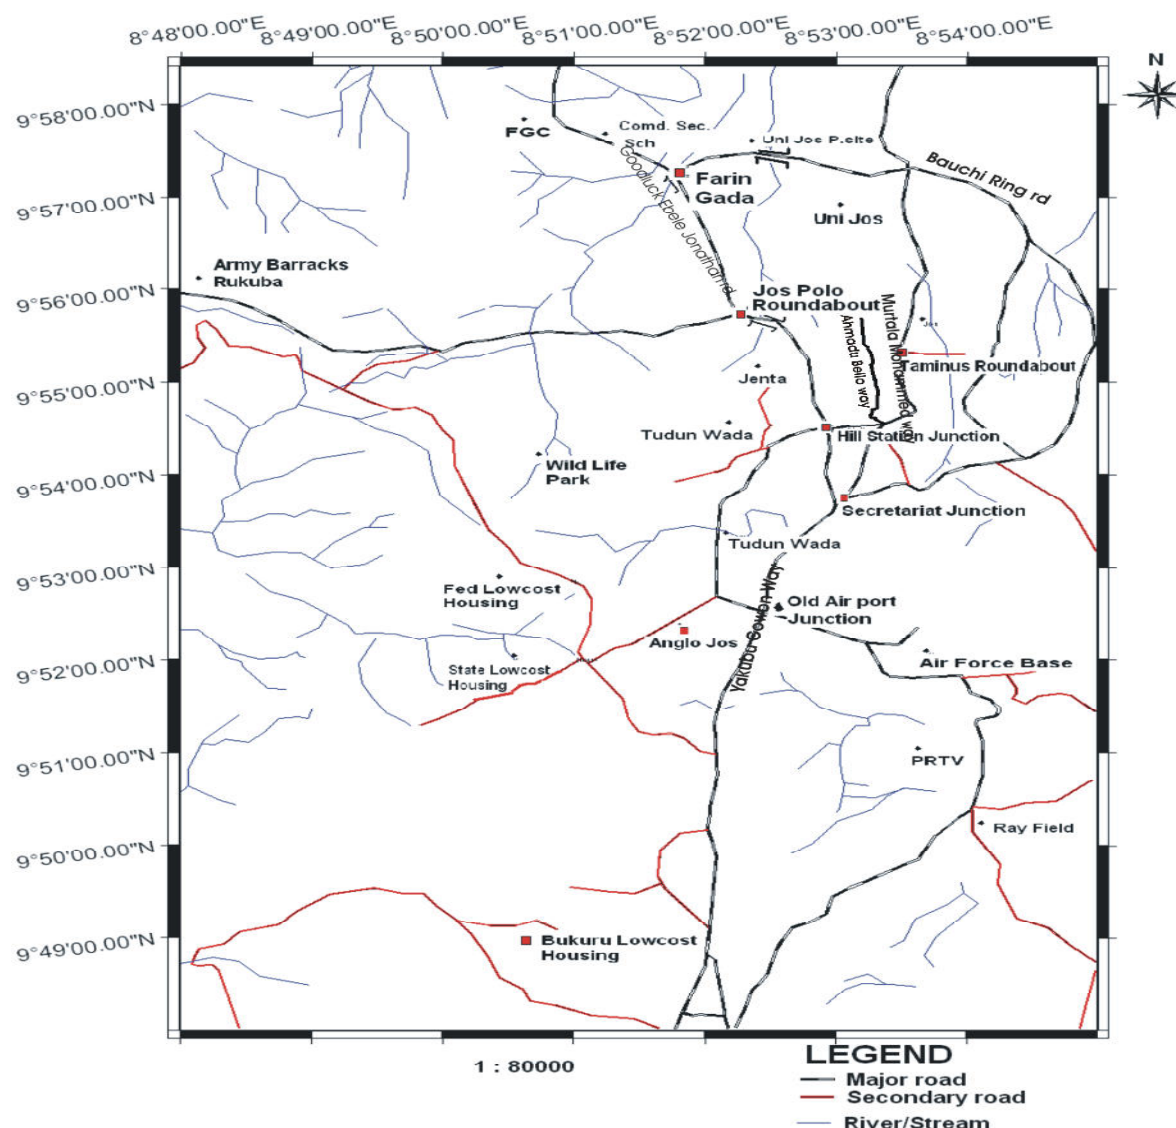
8°48'00.00"E 8°49'00.00"E 8°50'00.00"E 8°51'00.00"E 8°52'00.00"E 8°53'00.00"E 8°54'00.00"E

N

9°58'00.00"N
9°57'00.00"N
9°56'00.00"N
9°55'00.00"N
9°54'00.00"N
9°53'00.00"N
9°52'00.00"N
9°51'00.00"N
9°50'00.00"N
9°49'00.00"N

FGC
Comd. Sec. Sch
Uni Joe P.elte
Farin Gada
Bauchi Ring rd
Goodluck Ebele Jonathan rd
Uni Jos
Army Barracks Rukuba
Jos Polo Roundabout
Murtala Mohammed way
Ahmadu Bello way
Jos
Taminus Roundabout
Jenta
Tudun Wada
Hill Station Junction
Wild Life Park
Secretariat Junction
Tudun Wada
Fed Lowcost Housing
Yakubu Gowon Way
Old Air port Junction
Anglo Jos
State Lowcost Housing
Air Force Base
PRTV
Ray Field
Bukuru Lowcost Housing

1 : 80000

LEGEND
Major road
Secondary road
River/Stream